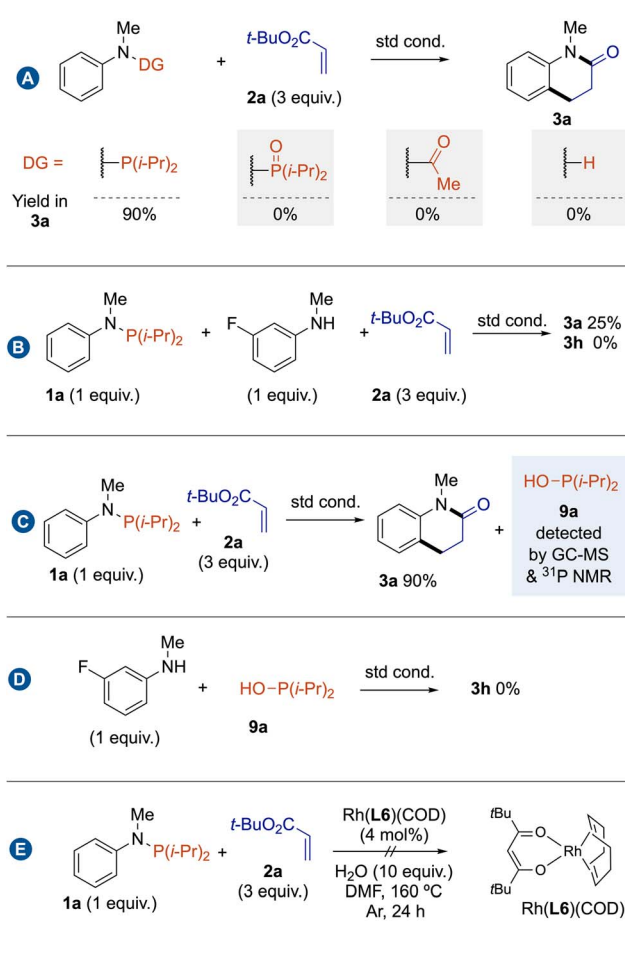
A

Me N DG + $t$-BuO$_2$C 2a (3 equiv.) std cond. Me N O 3a

DG = P($i$-Pr)$_2$ | O P($i$-Pr)$_2$ | O Me | H

Yield in 3a: 90% | 0% | 0% | 0%

B

Me N P($i$-Pr)$_2$ 1a (1 equiv.) + F Me NH (1 equiv.) + $t$-BuO$_2$C 2a (3 equiv.) std cond. 3a 25% 3h 0%

C

Me N P($i$-Pr)$_2$ 1a (1 equiv.) + $t$-BuO$_2$C 2a (3 equiv.) std cond. Me N O 3a 90% + HO–P($i$-Pr)$_2$ 9a detected by GC-MS & $^{31}$P NMR

D

F Me NH (1 equiv.) + HO–P($i$-Pr)$_2$ 9a std cond. 3h 0%

E

Me N P($i$-Pr)$_2$ 1a (1 equiv.) + $t$-BuO$_2$C 2a (3 equiv.) Rh(L6)(COD) (4 mol%) // H$_2$O (10 equiv.) DMF, 160 ºC Ar, 24 h

$t$Bu O Rh O $t$Bu Rh(L6)(COD)